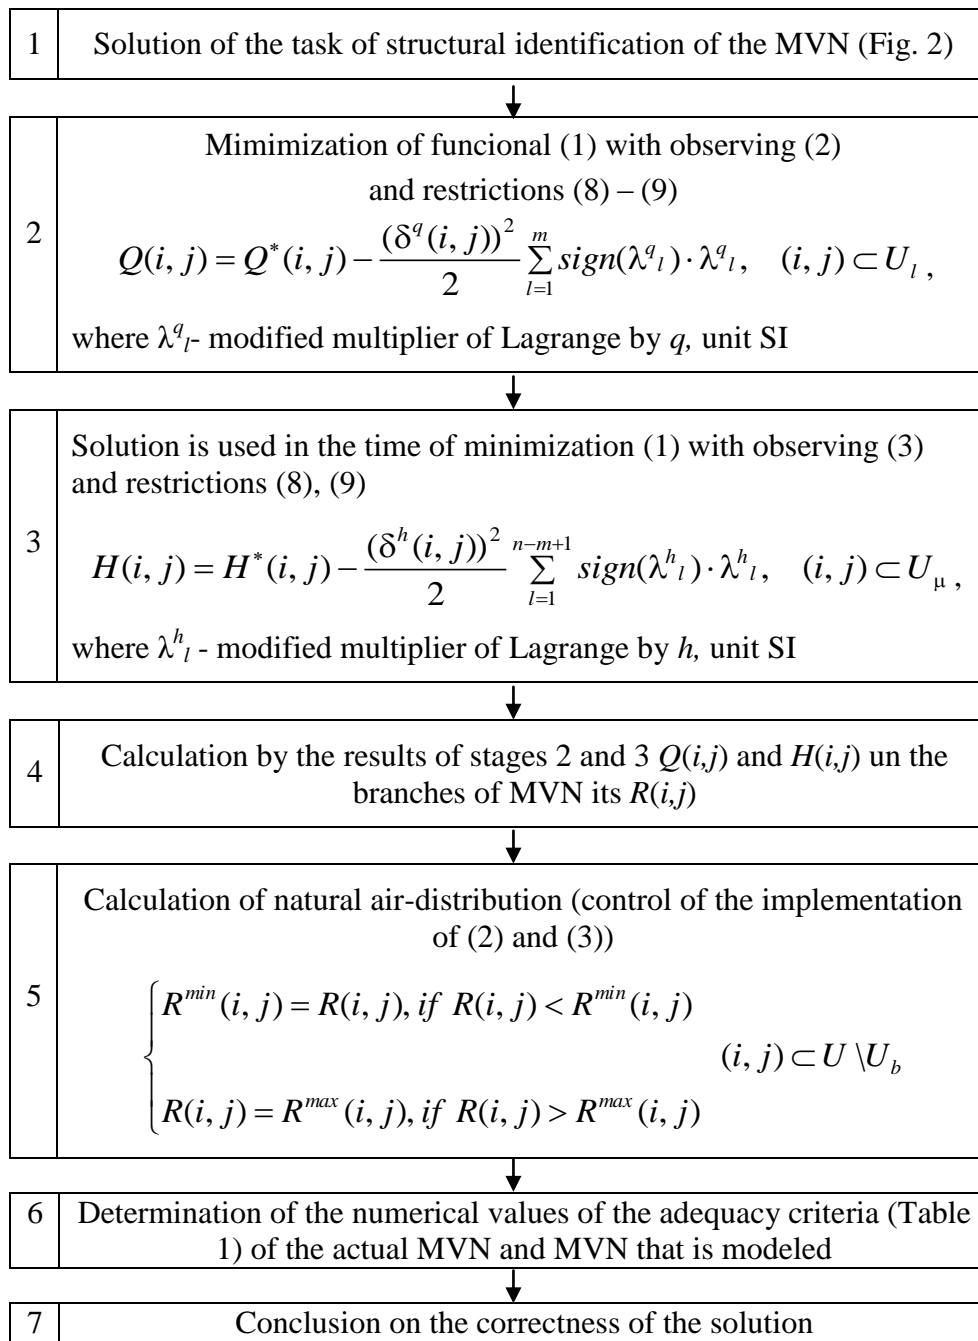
1 Solution of the task of structural identification of the MVN (Fig. 2)

2 Mimimization of funcional (1) with observing (2) and restrictions (8) – (9)

$Q(i, j) = Q^*(i, j) - \frac{(\delta^q(i, j))^2}{2} \sum_{l=1}^{m} sign(\lambda^q{}_l) \cdot \lambda^q{}_l, \quad (i, j) \subset U_l ,$

where $\lambda^q{}_l$- modified multiplier of Lagrange by *q,* unit SI

3 Solution is used in the time of minimization (1) with observing (3) and restrictions (8), (9)

$H(i, j) = H^*(i, j) - \frac{(\delta^h(i, j))^2}{2} \sum_{l=1}^{n-m+1} sign(\lambda^h{}_l) \cdot \lambda^h{}_l, \quad (i, j) \subset U_\mu ,$

where $\lambda^h{}_l$ - modified multiplier of Lagrange by *h,* unit SI

4 Calculation by the results of stages 2 and 3 $Q(i,j)$ and $H(i,j)$ un the branches of MVN its $R(i,j)$

5 Calculation of natural air-distribution (control of the implementation of (2) and (3))

$\begin{cases} R^{min}(i, j) = R(i, j), if \ R(i, j) < R^{min}(i, j) \\ R(i, j) = R^{max}(i, j), if \ R(i, j) > R^{max}(i, j) \end{cases} \quad (i, j) \subset U \setminus U_b$

6 Determination of the numerical values of the adequacy criteria (Table 1) of the actual MVN and MVN that is modeled

7 Conclusion on the correctness of the solution